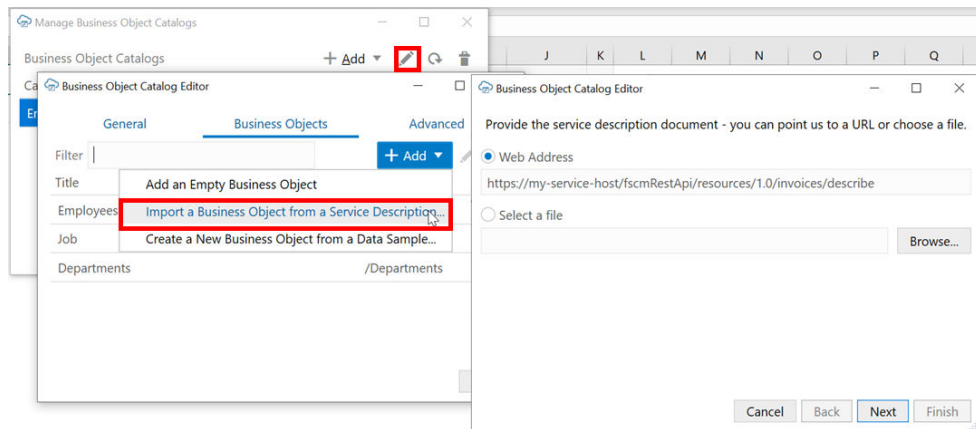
Manage Business Object Catalogs

Business Object Catalogs

+ Add

Ca

Er

J K L M N O P Q

Business Object Catalog Editor

General

Business Objects

Advanced

Filter

+ Add

Title

Employees

Job

Departments

/Departments

Add an Empty Business Object

Import a Business Object from a Service Description...

Create a New Business Object from a Data Sample...

Business Object Catalog Editor

Provide the service description document - you can point us to a URL or choose a file.

Web Address

https://my-service-host/fscmRestApi/resources/1.0/invoices/describe

Select a file

Browse...

Cancel

Back

Next

Finish